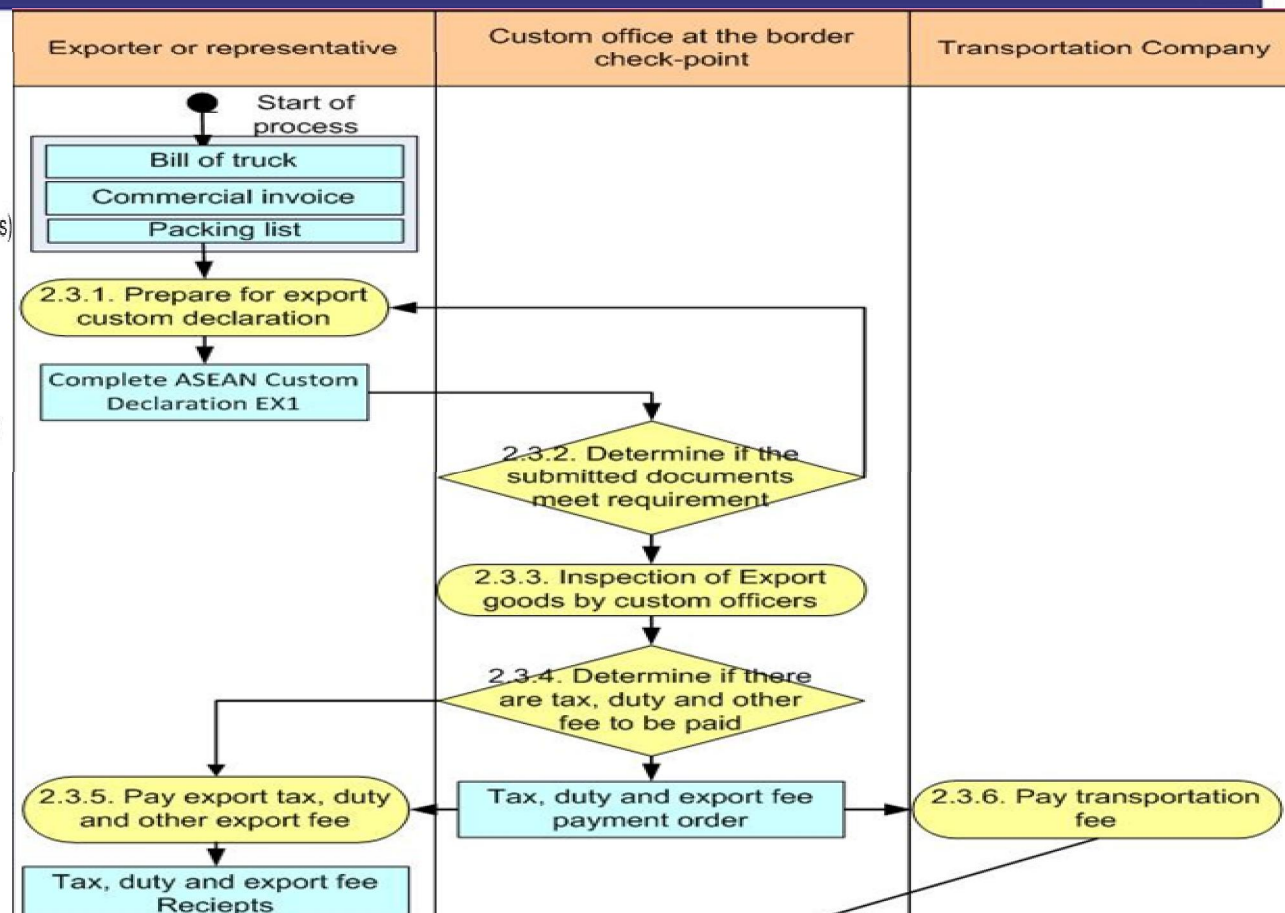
| Exporter or representative | Custom office at the border check-point | Transportation Company |
|---|---|---|

Start of process

Bill of truck

Commercial invoice

Packing list

2.3.1. Prepare for export custom declaration

Complete ASEAN Custom Declaration EX1

2.3.2. Determine if the submitted documents meet requirement

2.3.3. Inspection of Export goods by custom officers

2.3.4. Determine if there are tax, duty and other fee to be paid

2.3.5. Pay export tax, duty and other export fee

Tax, duty and export fee payment order

2.3.6. Pay transportation fee

Tax, duty and export fee Reciepts